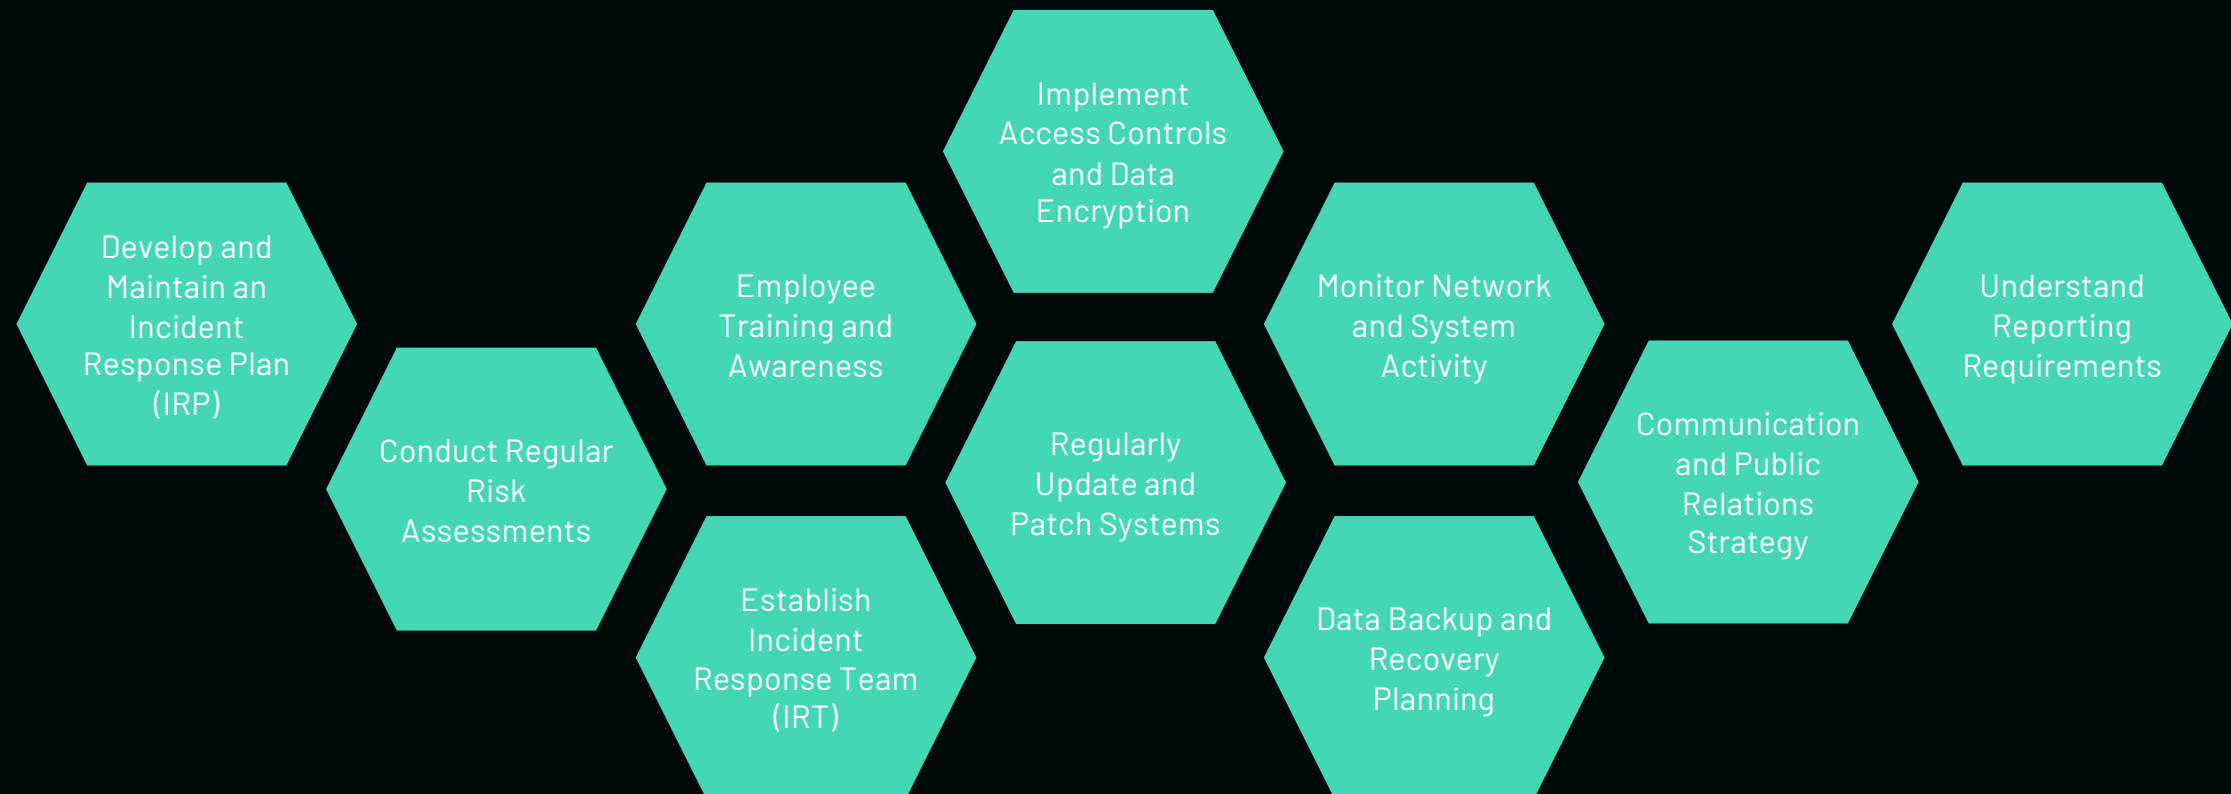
Develop and Maintain an Incident Response Plan (IRP)

Conduct Regular Risk Assessments

Employee Training and Awareness

Establish Incident Response Team (IRT)

Implement Access Controls and Data Encryption

Regularly Update and Patch Systems

Monitor Network and System Activity

Data Backup and Recovery Planning

Communication and Public Relations Strategy

Understand Reporting Requirements